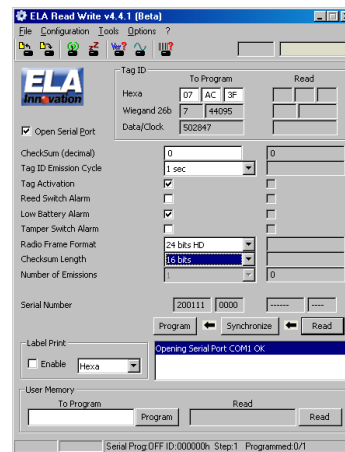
ELA Read Write v4.4.1 (Beta)

File Configuration Tools Options ?

ELA innovation

Tag ID
To Program
Read
Hexa 07 AC 3F
Wiegand 26b 7 44095
Data/Clock 502847

Open Serial Port

CheckSum (decimal) 0 0
Tag ID Emission Cycle 1 sec
Tag Activation
Reed Switch Alarm
Low Battery Alarm
Tamper Switch Alarm
Radio Frame Format 24 bits HD
Checksum Length 16 bits
Number of Emissions 1 0

Serial Number 200111 0000 ------ ----

Program Synchronize Read

Label Print
Enable Hexa

Opening Serial Port COM1 OK

User Memory
To Program
Program
Read
Read

Serial Prog:OFF ID:000000h Step:1 Programmed:0/1